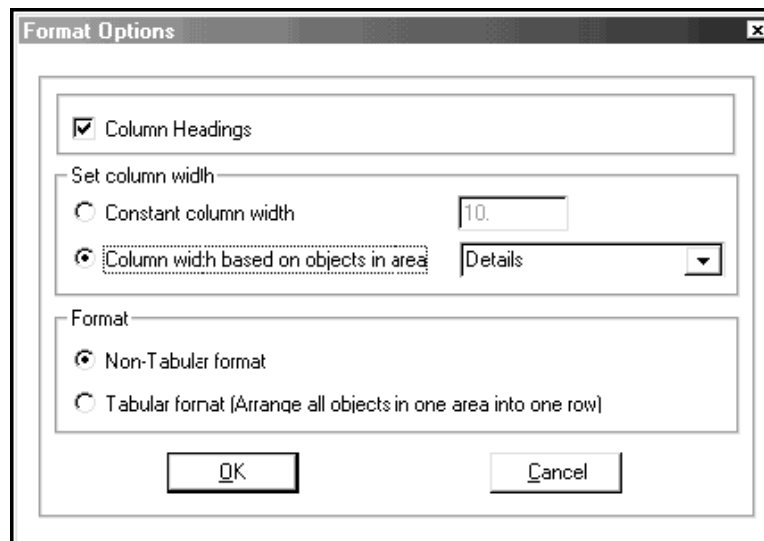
Format Options

Column Headings

Set column width

Constant column width

10.

Column width based on objects in area

Details

Format

Non-Tabular format

Tabular format (Arrange all objects in one area into one row)

OK

Cancel